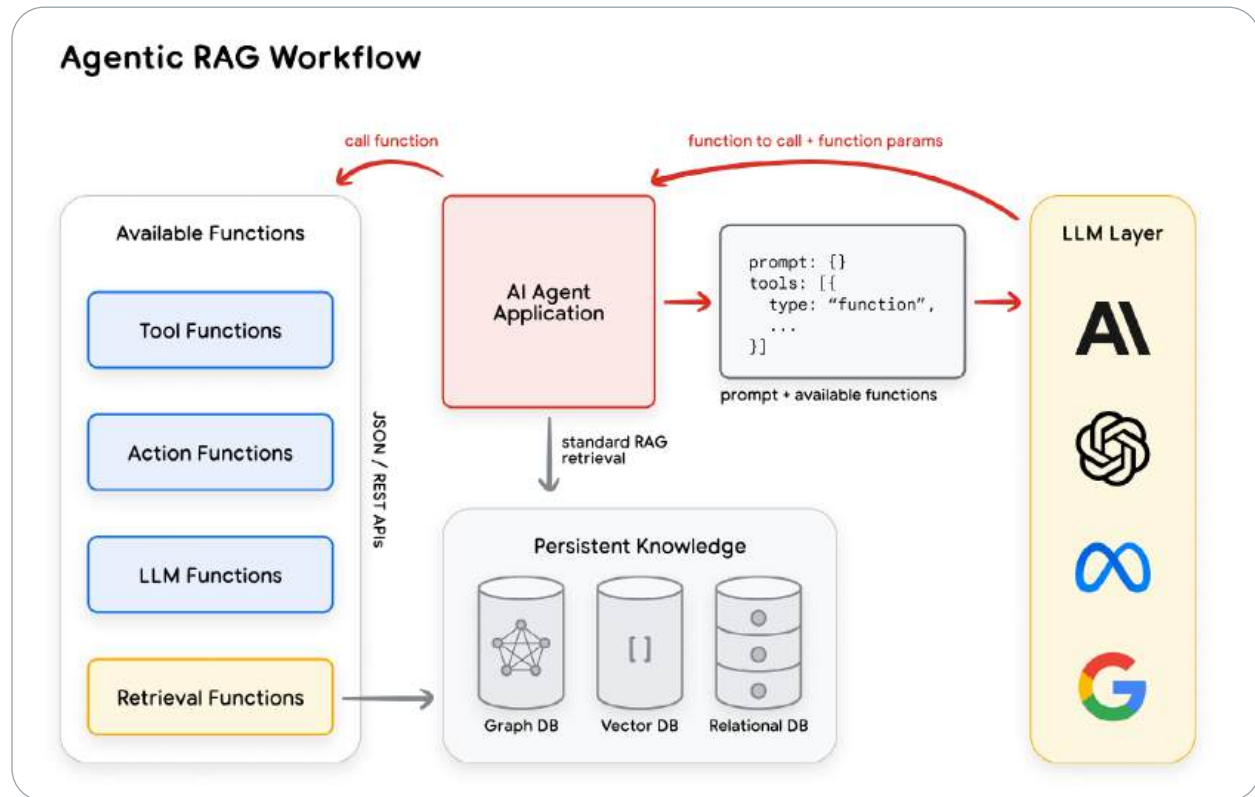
Agentic RAG Workflow

call function

function to call + function params

Available Functions

Tool Functions

Action Functions

LLM Functions

Retrieval Functions

JSON / REST APIs

AI Agent Application

prompt: {}
tools: [{
  type: "function",
  ...
}]

prompt + available functions

standard RAG retrieval

Persistent Knowledge

[ ]

Graph DB

Vector DB

Relational DB

LLM Layer

A\

G